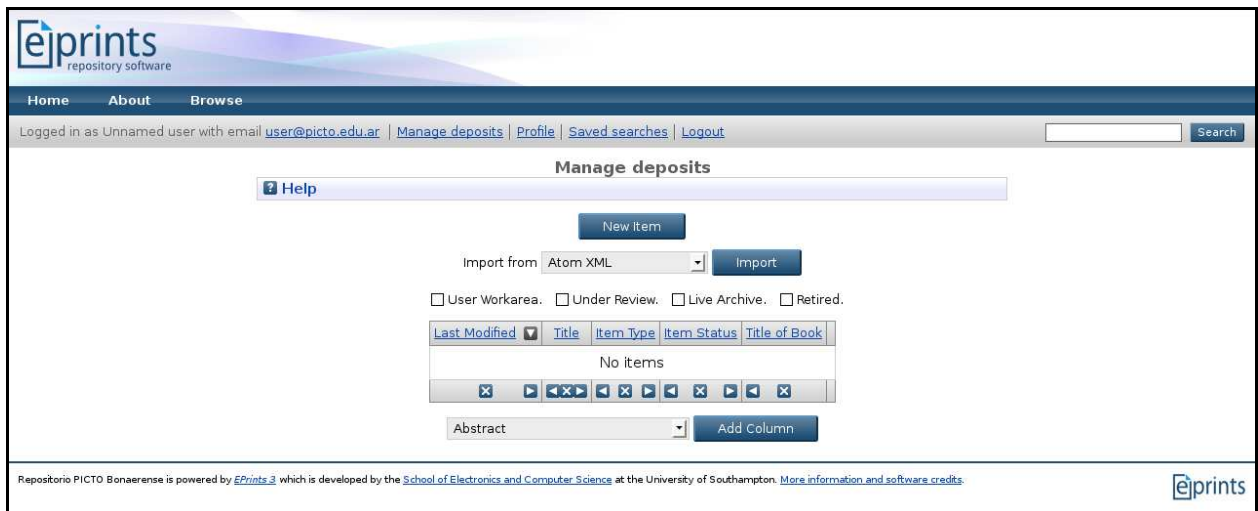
eprints
repository software

Home About Browse

Logged in as Unnamed user with email user@picto.edu.ar | Manage deposits | Profile | Saved searches | Logout

Search

Manage deposits

Help

New Item

Import from Atom XML Import

User Workarea. Under Review. Live Archive. Retired.

| Last Modified | Title | Item Type | Item Status | Title of Book |
|---|---|---|---|---|
| No items | | | | |

Abstract Add Column

Repositorio PICTO Bonaerense is powered by EPrints 3 which is developed by the School of Electronics and Computer Science at the University of Southampton. More information and software credits.

eprints